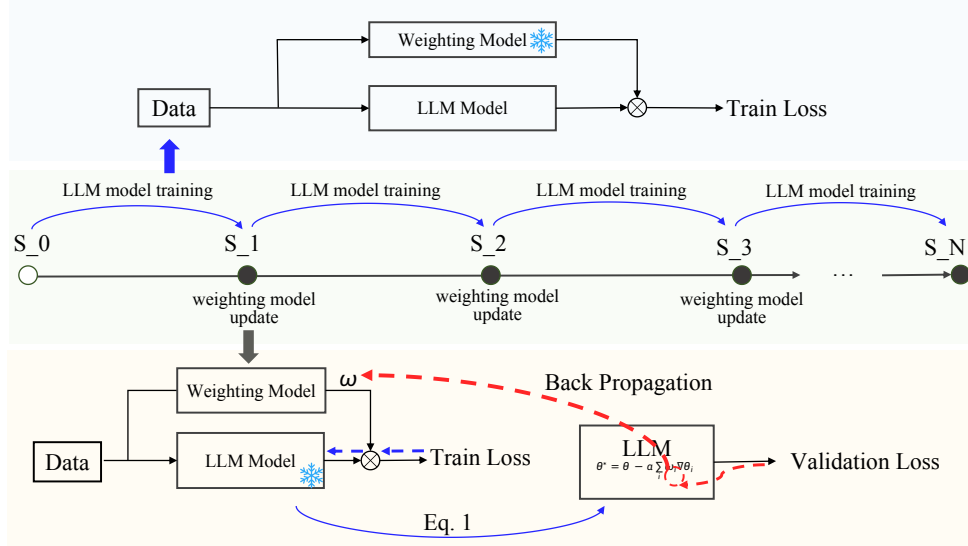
Weighting Model

Data

LLM Model

Train Loss

LLM model training

LLM model training

LLM model training

LLM model training

S_0

S_1

S_2

S_3

S_N

weighting model update

weighting model update

weighting model update

...

Weighting Model

$\omega$

Back Propagation

Data

LLM Model

Train Loss

LLM

$\theta^* = \theta - \alpha \sum_i \omega_i \nabla\theta_i$

Validation Loss

Eq. 1